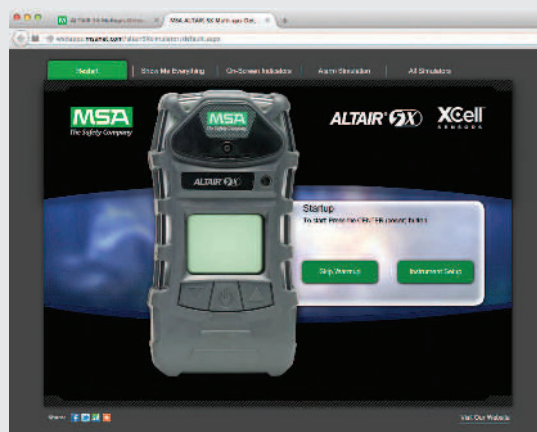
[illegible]
MSA ALTAIR 5X Multi-gas Det...
webapps.msanet.com/altair5Xsimulator/default.aspx

Product
Show Me Everything
On-Screen Indicators
Alarm Simulation
All Simulators

MSA
The Safety Company

MSA
The Safety Company

ALTAIR 5X

XCell
SENSORS

ALTAIR 5X

Startup
To start: Press the CENTER (power) button.

Skip Warmup
Instrument Setup

Share:

Visit Our Website